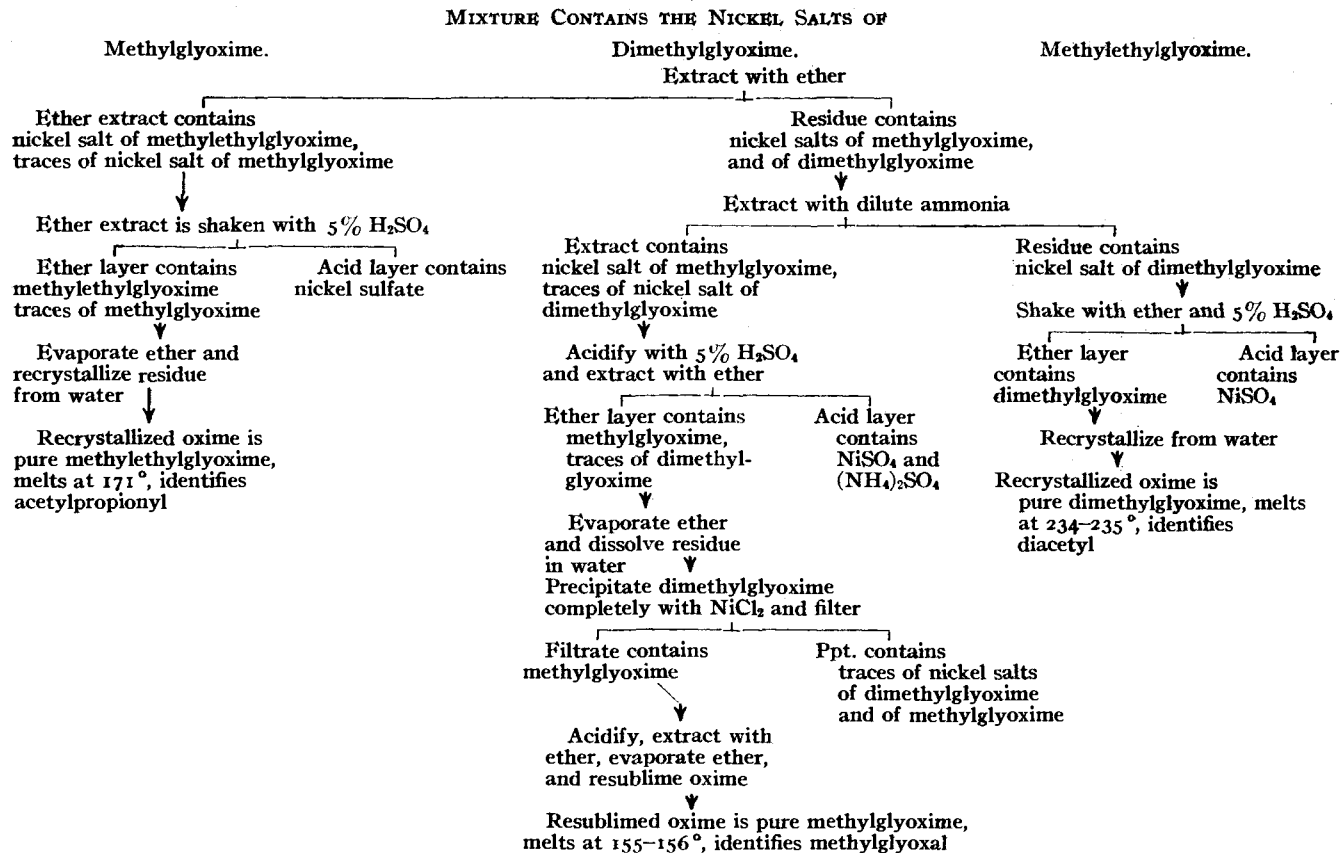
MIXTURE CONTAINS THE NICKEL SALTS OF

Methylglyoxime.

Dimethylglyoxime.

Methylethylglyoxime.

Extract with ether

Ether extract contains nickel salt of methylethylglyoxime, traces of nickel salt of methylglyoxime

Ether extract is shaken with 5% $H_2SO_4$

Ether layer contains methylethylglyoxime traces of methylglyoxime

Acid layer contains nickel sulfate

Evaporate ether and recrystallize residue from water

Recrystallized oxime is pure methylethylglyoxime, melts at 171°, identifies acetylpropionyl

Residue contains nickel salts of methylglyoxime, and of dimethylglyoxime

Extract with dilute ammonia

Extract contains nickel salt of methylglyoxime, traces of nickel salt of dimethylglyoxime

Acidify with 5% $H_2SO_4$ and extract with ether

Ether layer contains methylglyoxime, traces of dimethylglyoxime

Acid layer contains $NiSO_4$ and $(NH_4)_2SO_4$

Evaporate ether and dissolve residue in water

Precipitate dimethylglyoxime completely with $NiCl_2$ and filter

Filtrate contains methylglyoxime

Ppt. contains traces of nickel salts of dimethylglyoxime and of methylglyoxime

Acidify, extract with ether, evaporate ether, and resublime oxime

Resublimed oxime is pure methylglyoxime, melts at 155–156°, identifies methylglyoxal

Residue contains nickel salt of dimethylglyoxime

Shake with ether and 5% $H_2SO_4$

Ether layer contains dimethylglyoxime

Acid layer contains $NiSO_4$

Recrystallize from water

Recrystallized oxime is pure dimethylglyoxime, melts at 234–235°, identifies diacetyl